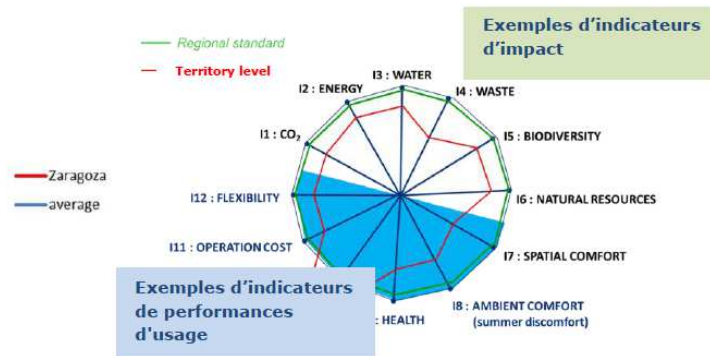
Exemples d'indicateurs d'impact

Regional standard

Territory level

I3 : WATER

I2 : ENERGY

I4 : WASTE

I1 : $CO_2$

I5 : BIODIVERSITY

Zaragoza

average

I12 : FLEXIBILITY

I6 : NATURAL RESOURCES

I11 : OPERATION COST

I7 : SPATIAL COMFORT

Exemples d'indicateurs de performances d'usage

: HEALTH

I8 : AMBIENT COMFORT (summer discomfort)